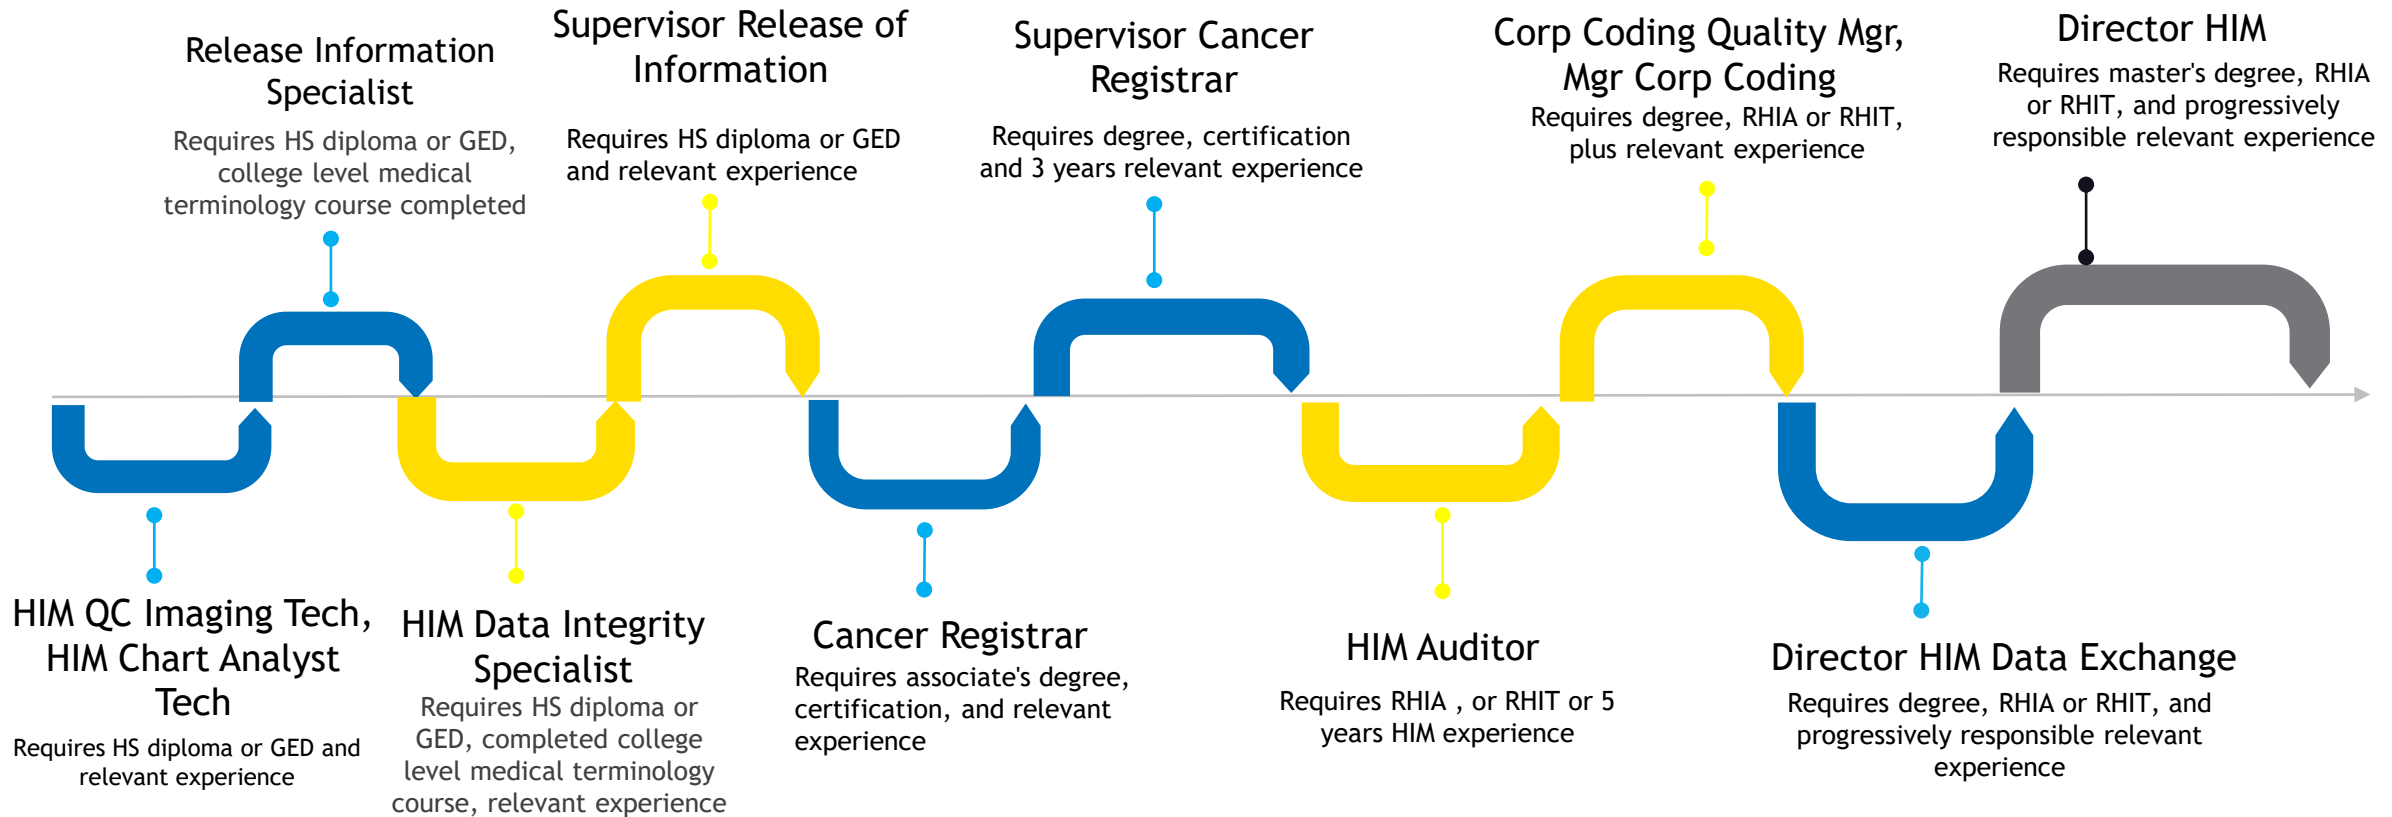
Release Information Specialist
Requires HS diploma or GED, college level medical terminology course completed

Supervisor Release of Information
Requires HS diploma or GED and relevant experience

Supervisor Cancer Registrar
Requires degree, certification and 3 years relevant experience

Corp Coding Quality Mgr, Mgr Corp Coding
Requires degree, RHIA or RHIT, plus relevant experience

Director HIM
Requires master's degree, RHIA or RHIT, and progressively responsible relevant experience

HIM QC Imaging Tech, HIM Chart Analyst Tech
Requires HS diploma or GED and relevant experience

HIM Data Integrity Specialist
Requires HS diploma or GED, completed college level medical terminology course, relevant experience

Cancer Registrar
Requires associate's degree, certification, and relevant experience

HIM Auditor
Requires RHIA , or RHIT or 5 years HIM experience

Director HIM Data Exchange
Requires degree, RHIA or RHIT, and progressively responsible relevant experience